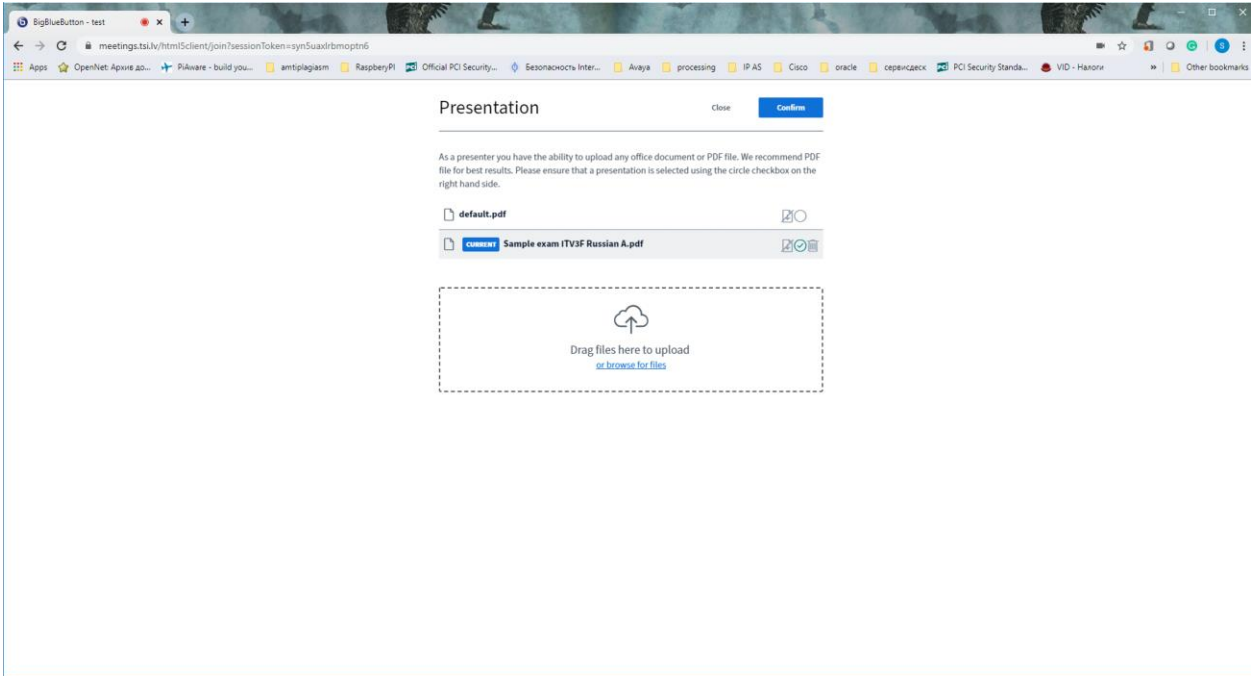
BigBlueButton - test
meetings.tsi.lv/html5client/join?sessionToken=syn5uaxlrbmoptn6
Apps OpenNet: Архив до... PiAware - build you... amtiplagiasm RaspberryPI Official PCI Security... Безопасность Inter... Avaya processing IP AS Cisco oracle сервисдеск PCI Security Standa... VID - Налоги » Other bookmarks

Presentation
Close
Confirm

As a presenter you have the ability to upload any office document or PDF file. We recommend PDF file for best results. Please ensure that a presentation is selected using the circle checkbox on the right hand side.

default.pdf

CURRENT Sample exam ITV3F Russian A.pdf

Drag files here to upload
or browse for files